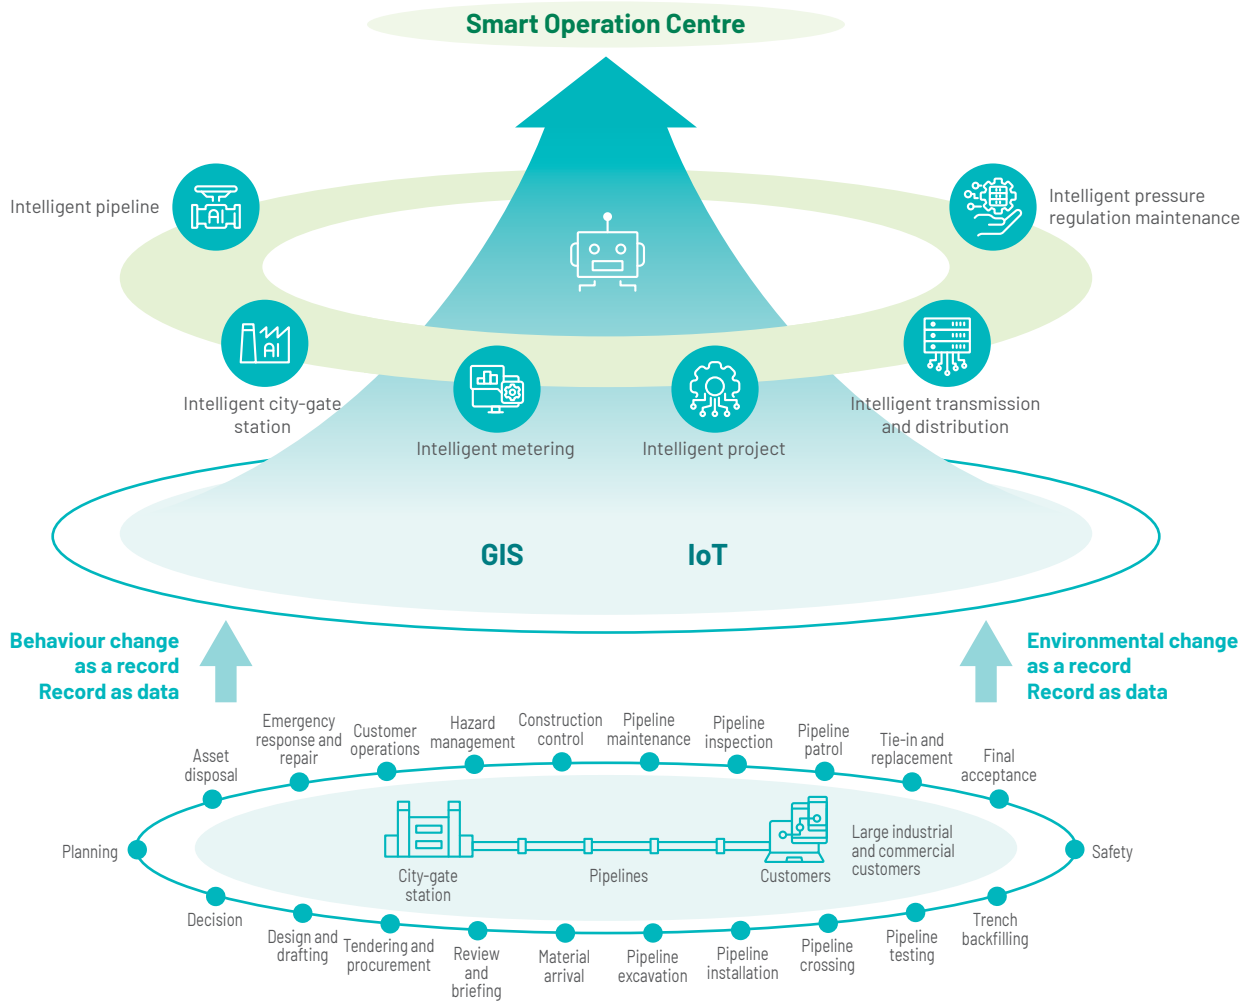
Smart Operation Centre

Intelligent pipeline

Intelligent pressure regulation maintenance

Intelligent city-gate station

Intelligent metering

Intelligent project

Intelligent transmission and distribution

GIS

IoT

Behaviour change as a record Record as data

Environmental change as a record Record as data

Asset disposal

Emergency response and repair

Customer operations

Hazard management

Construction control

Pipeline maintenance

Pipeline inspection

Pipeline patrol

Tie-in and replacement

Final acceptance

Planning

City-gate station

Pipelines

Customers

Large industrial and commercial customers

Safety

Decision

Design and drafting

Tendering and procurement

Review and briefing

Material arrival

Pipeline excavation

Pipeline installation

Pipeline crossing

Pipeline testing

Trench backfilling